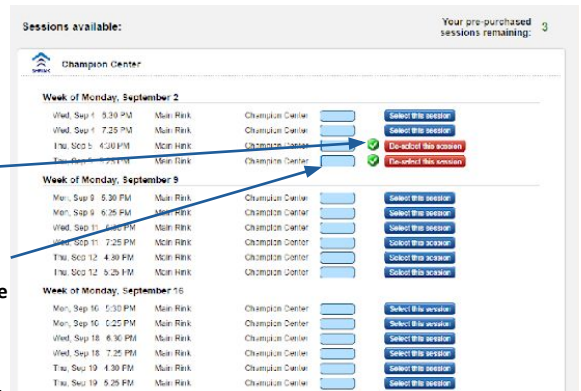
Sessions available:

Your pre-purchased sessions remaining: 3

Champion Center

Week of Monday, September 2

| | | | | |
|---|---|---|---|---|
| Wed, Sep 4 5:30 PM | Main Rink | Champion Center | | Select this session |
| Wed, Sep 4 7:25 PM | Main Rink | Champion Center | | Select this session |
| Thu, Sep 5 4:30 PM | Main Rink | Champion Center | | De-select this session |
| Thu, Sep 5 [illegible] PM | Main Rink | Champion Center | | De-select this session |

Week of Monday, September 9

| | | | | |
|---|---|---|---|---|
| Mon, Sep 9 5:30 PM | Main Rink | Champion Center | | Select this session |
| Mon, Sep 9 6:25 PM | Main Rink | Champion Center | | Select this session |
| Wed, Sep 11 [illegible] PM | Main Rink | Champion Center | | Select this session |
| Wed, Sep 11 7:25 PM | Main Rink | Champion Center | | Select this session |
| Thu, Sep 12 4:30 PM | Main Rink | Champion Center | | Select this session |
| Thu, Sep 12 5:25 PM | Main Rink | Champion Center | | Select this session |

Week of Monday, September 16

| | | | | |
|---|---|---|---|---|
| Mon, Sep 16 5:30 PM | Main Rink | Champion Center | | Select this session |
| Mon, Sep 16 6:25 PM | Main Rink | Champion Center | | Select this session |
| Wed, Sep 18 6:30 PM | Main Rink | Champion Center | | Select this session |
| Wed, Sep 18 7:25 PM | Main Rink | Champion Center | | Select this session |
| Thu, Sep 19 4:30 PM | Main Rink | Champion Center | | Select this session |
| Thu, Sep 19 5:25 PM | Main Rink | Champion Center | | Select this session |

e